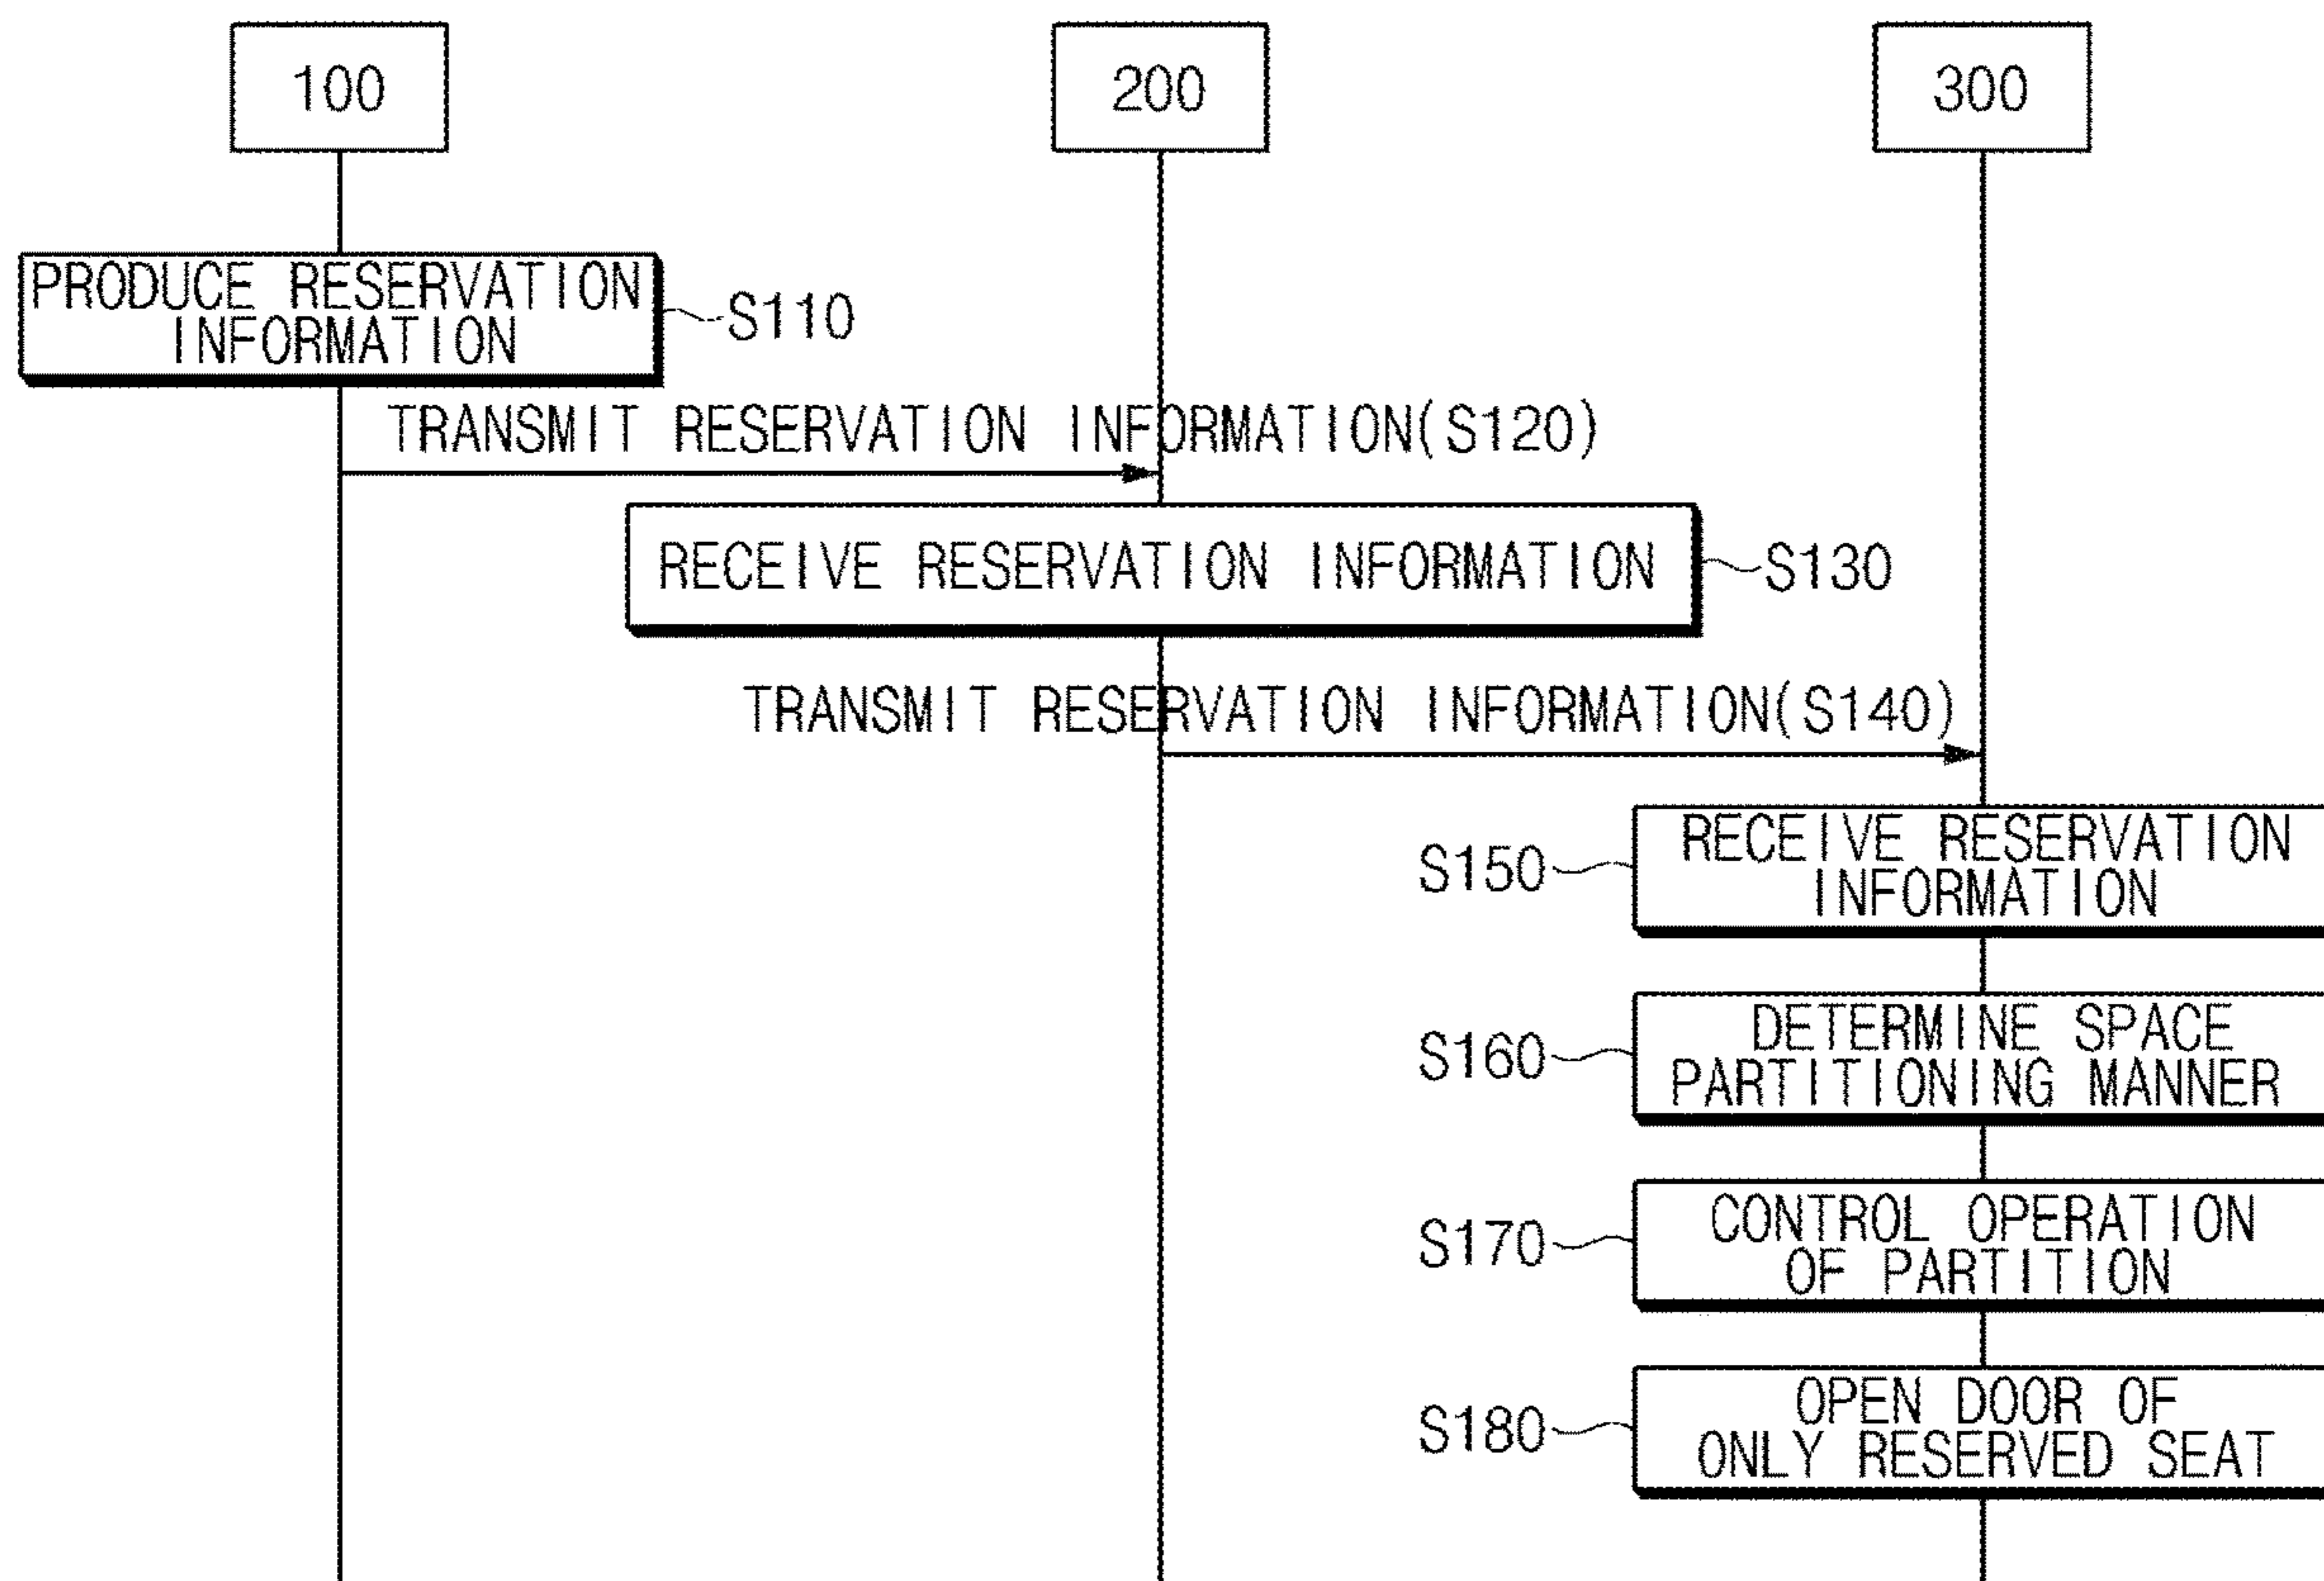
100

200

300

PRODUCE RESERVATION INFORMATION

S110

TRANSMIT RESERVATION INFORMATION(S120)

RECEIVE RESERVATION INFORMATION

S130

TRANSMIT RESERVATION INFORMATION(S140)

S150

RECEIVE RESERVATION INFORMATION

S160

DETERMINE SPACE PARTITIONING MANNER

S170

CONTROL OPERATION OF PARTITION

S180

OPEN DOOR OF ONLY RESERVED SEAT